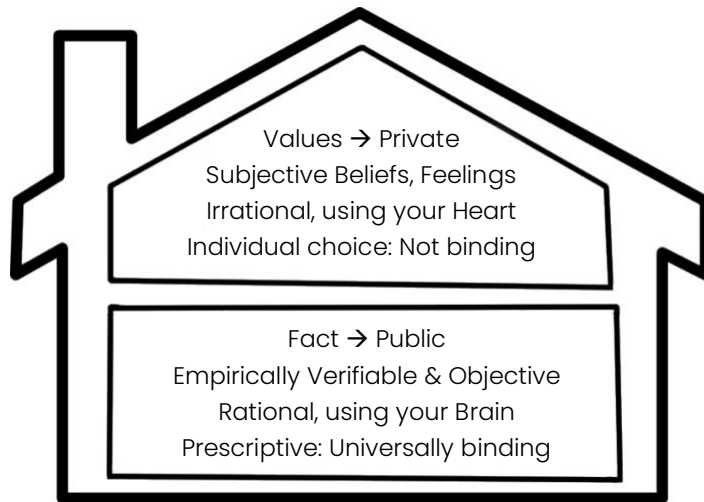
Values → Private
Subjective Beliefs, Feelings
Irrational, using your Heart
Individual choice: Not binding

Fact → Public
Empirically Verifiable & Objective
Rational, using your Brain
Prescriptive: Universally binding